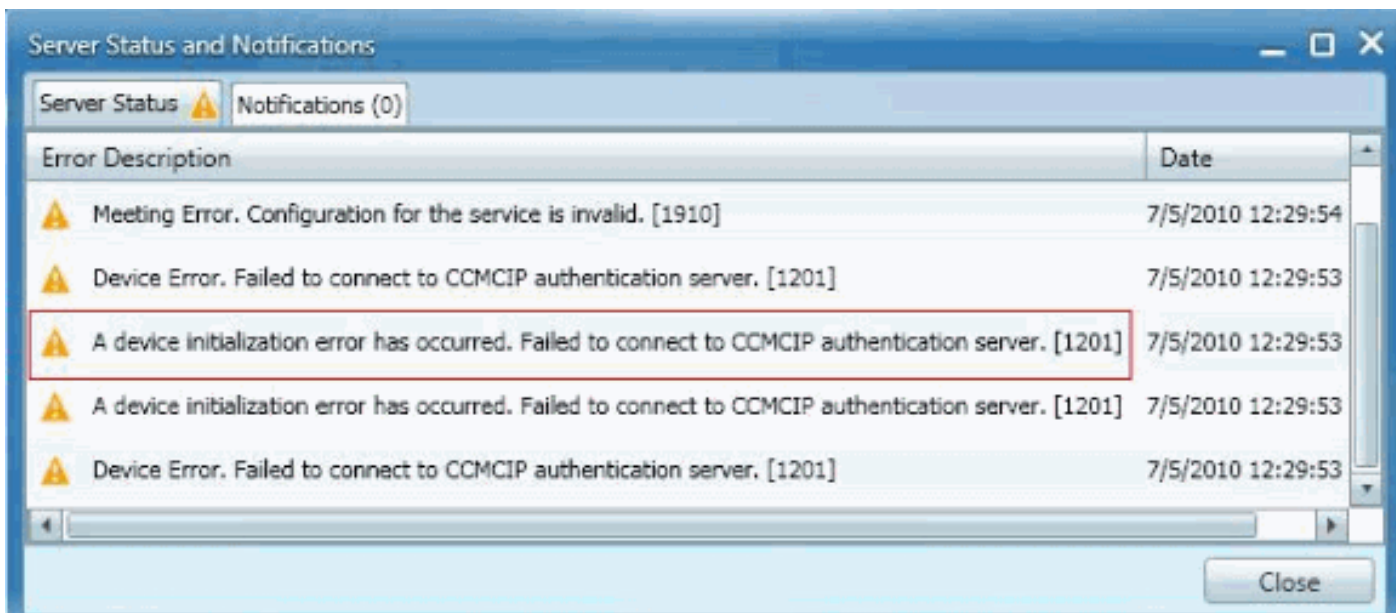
Server Status and Notifications

Server Status | Notifications (0)

| Error Description | Date |
|---|---|
| Meeting Error. Configuration for the service is invalid. [1910] | 7/5/2010 12:29:54 |
| Device Error. Failed to connect to CCMCIP authentication server. [1201] | 7/5/2010 12:29:53 |
| A device initialization error has occurred. Failed to connect to CCMCIP authentication server. [1201] | 7/5/2010 12:29:53 |
| A device initialization error has occurred. Failed to connect to CCMCIP authentication server. [1201] | 7/5/2010 12:29:53 |
| Device Error. Failed to connect to CCMCIP authentication server. [1201] | 7/5/2010 12:29:53 |

Close